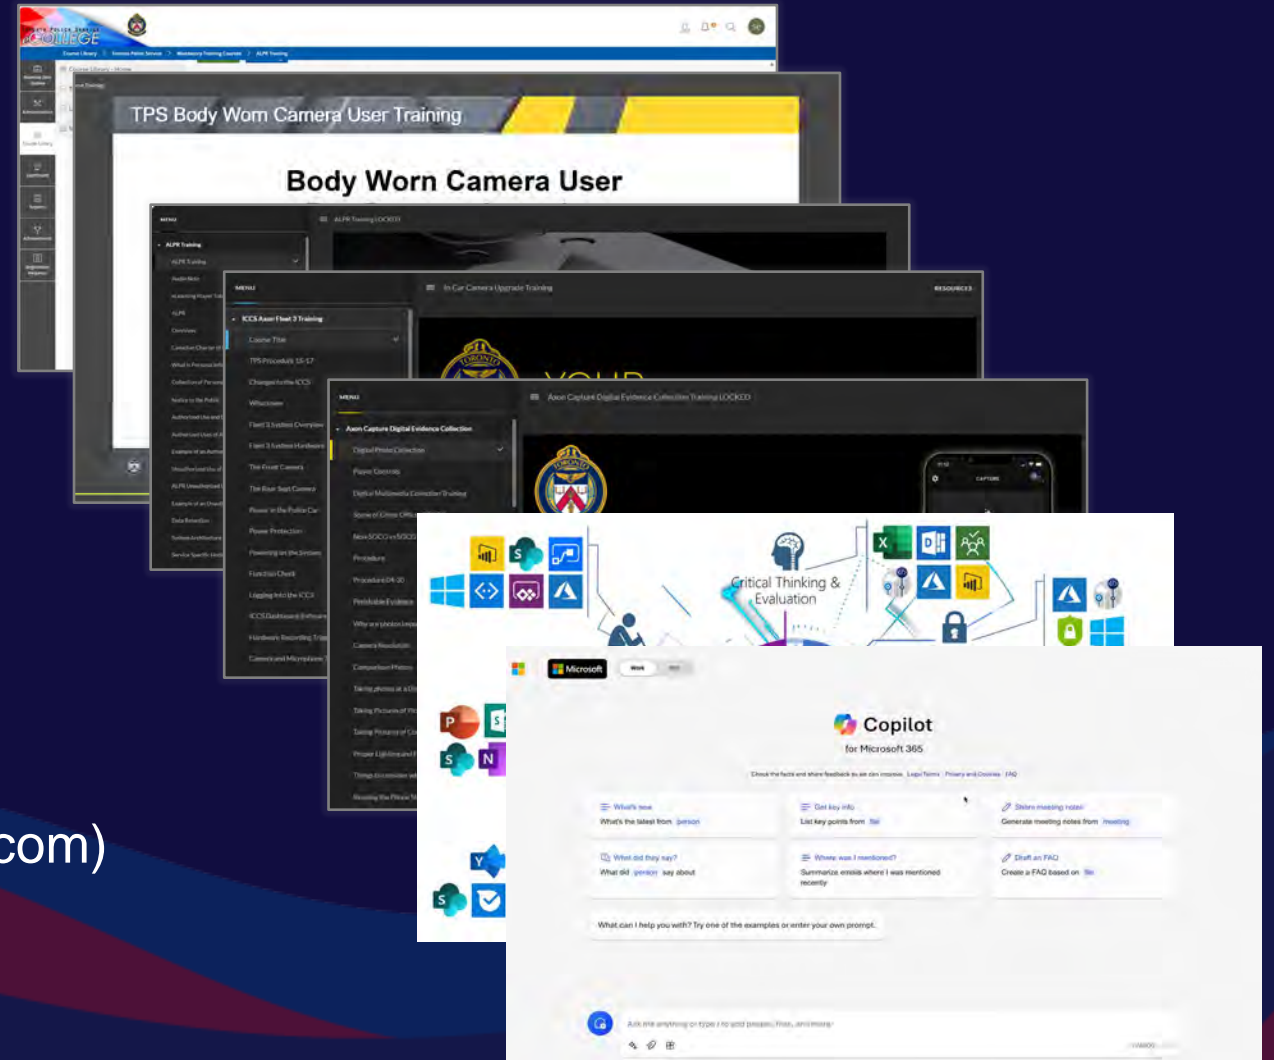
COLLEGE

TPS Body Worn Camera User Training

Body Worn Camera User

MENU

ALPR Training

In Car Camera Upgrade Training

RESOURCES

ICCS Axon Fleet 3 Training

Course Title

TPS Procedure 15-17

Changes to the ICCS

Who's been

Fleet 3 System Overview

Fleet 3 System Hardware

The Front Camera

The Rear Seat Camera

Power in the Police Car

Power Protection

Powering on the System

Function Check

Logging into the ICCS

ICCS Dashboard Software

Hardware Recording Triggers

Camera and Microphone

Axon Capture Digital Evidence Collection Training LOCKED

Axon Capture Digital Evidence Collection

Digital Photo Collection

Procedure

Critical Thinking & Evaluation

com)

Microsoft

Copilot

for Microsoft 365

What's new

What's the latest from [person]

Get key info

List key points from [file]

Generate meeting notes from [meeting]

What did they say?

What did [person] say about

Where was I mentioned?

Summarize emails where I was mentioned recently

Draft an FAQ

Create a FAQ based on [file]

What can I help you with? Try one of the examples or enter your own prompt.